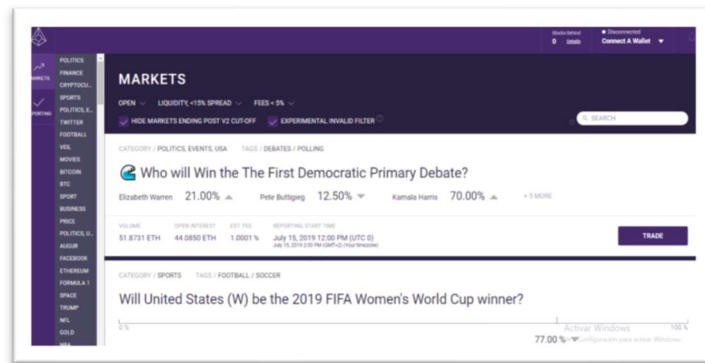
Stocks Behind
0 Details

• Disconnected
Connect A Wallet ▼

MARKETS

REPORTING

POLITICS
FINANCE
CRYPTOCU...
SPORTS
POLITICS, E...
TWITTER
FOOTBALL
VEIL
MOVIES
BITCOIN
BTC
SPORT
BUSINESS
PRICE
POLITICS, U...
AUGUR
FACEBOOK
ETHEREUM
FORMULA 1
SPACE
TRUMP
NFL
GOLD

MARKETS

OPEN ∨ LIQUIDITY, <15% SPREAD ∨ FEES < 5% ∨

HIDE MARKETS ENDING POST V2 CUT-OFF EXPERIMENTAL INVALID FILTER

SEARCH

CATEGORY / POLITICS, EVENTS, USA TAGS / DEBATES / POLLING

Who will Win the The First Democratic Primary Debate?

Elizabeth Warren 21.00% ▲ Pete Buttigieg 12.50% ▼ Kamala Harris 70.00% ▲ + 3 MORE

| VOLUME | OPEN INTEREST | EST. FEE | REPORTING START TIME |
|---|---|---|---|
| 51.8731 ETH | 44.0850 ETH | 1.0001 % | July 15, 2019 12:00 PM (UTC 0) July 15, 2019 2:00 PM (GMT+2) (Your timezone) |

TRADE

CATEGORY / SPORTS TAGS / FOOTBALL / SOCCER

Will United States (W) be the 2019 FIFA Women's World Cup winner?

0 % 100 %

77.00 %

Activar Windows
Ve a Configuración para activar Windows.